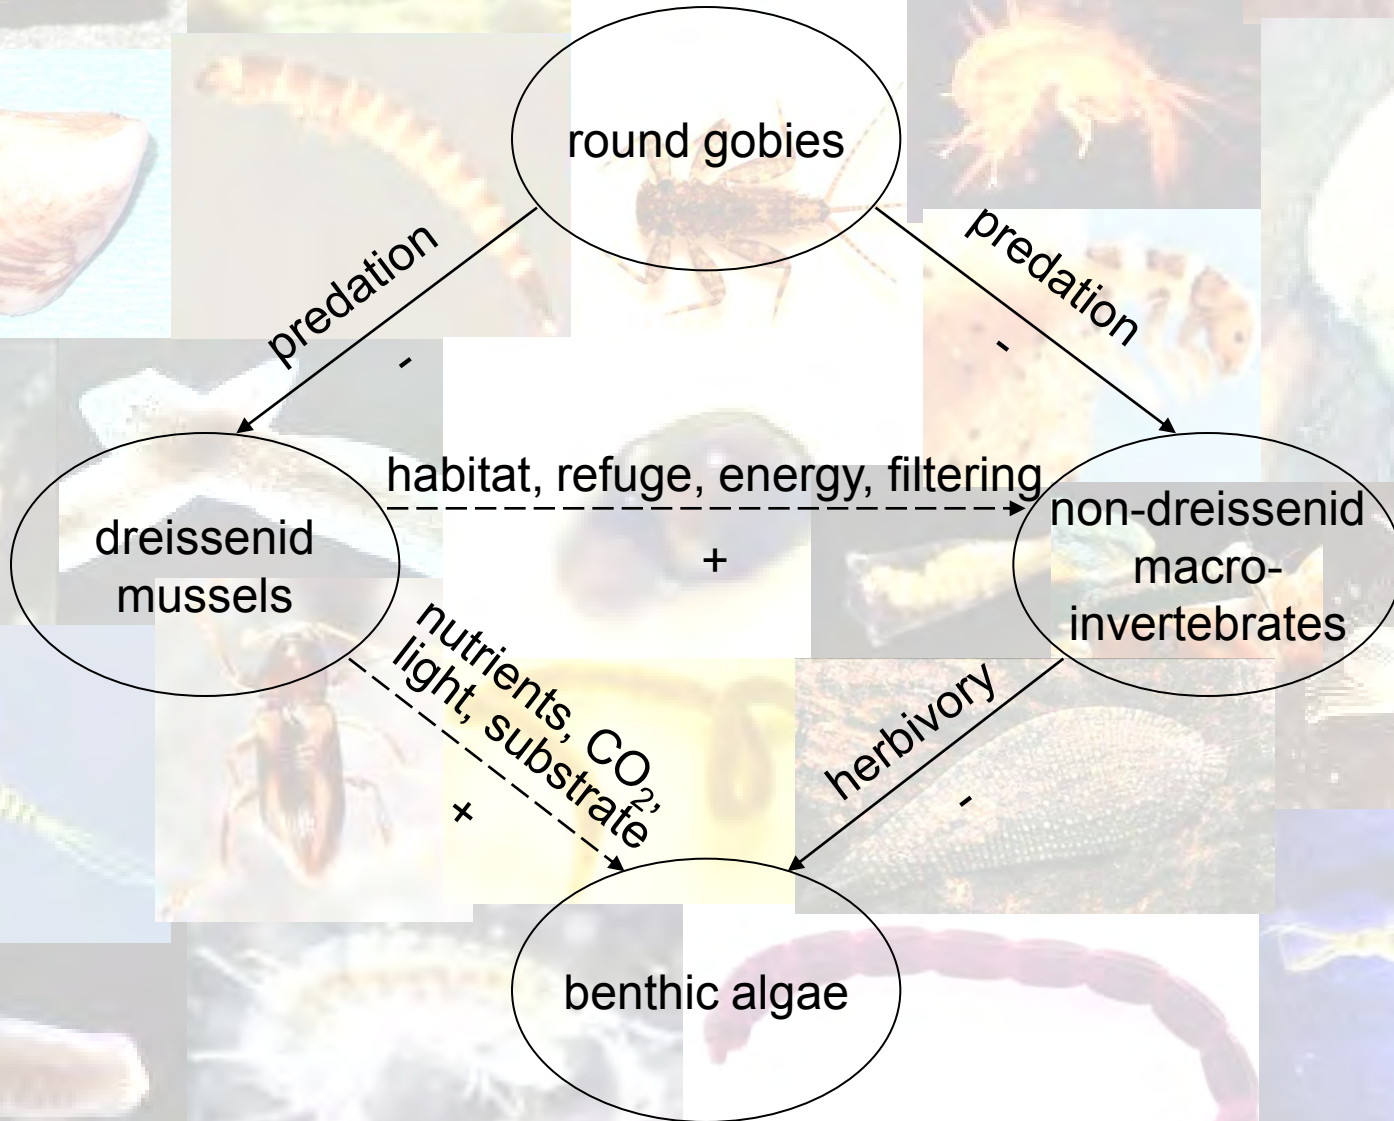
round gobies

predation

-

predation

-

dreissenid mussels

habitat, refuge, energy, filtering

+

non-dreissenid macroinvertebrates

nutrients, $CO_2$, light, substrate

+

herbivory

-

benthic algae